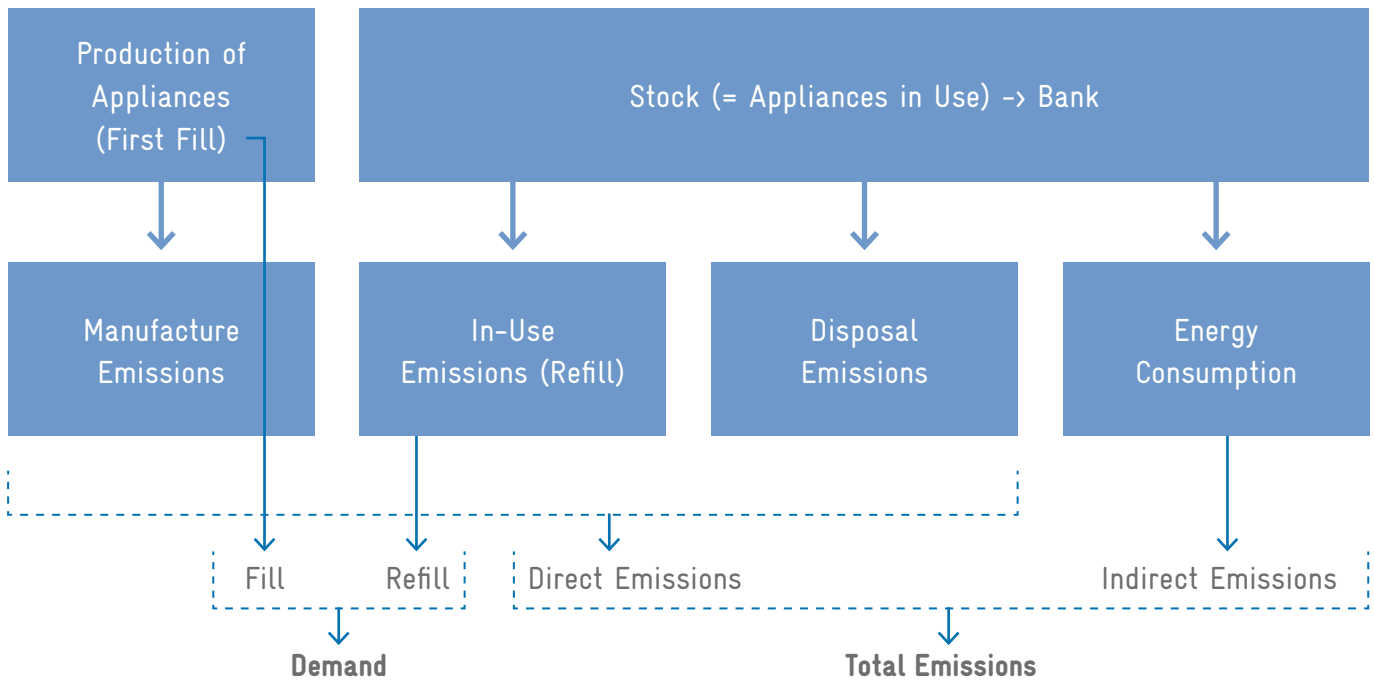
Production of Appliances (First Fill)

Stock (= Appliances in Use) -> Bank

Manufacture Emissions

In-Use Emissions (Refill)

Disposal Emissions

Energy Consumption

Fill

Refill

Direct Emissions

Indirect Emissions

Demand

Total Emissions